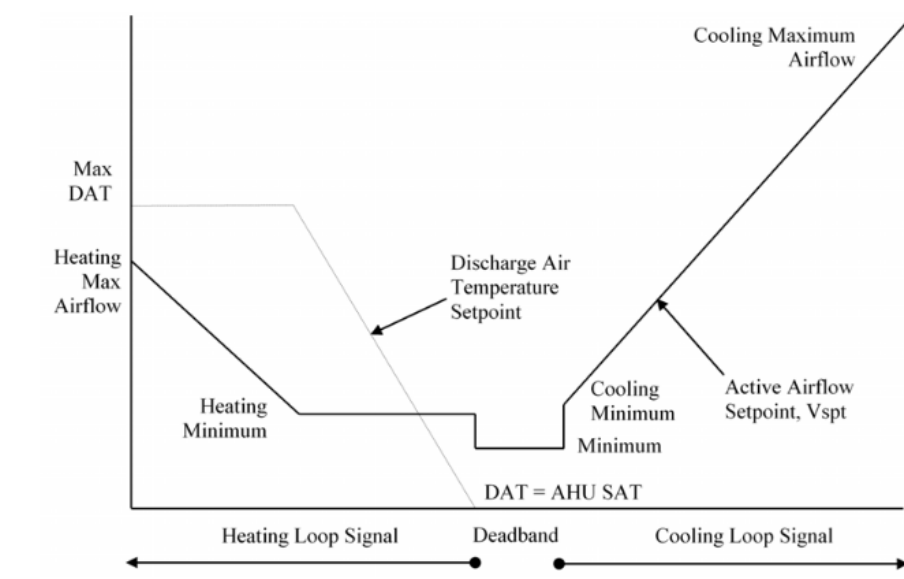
Cooling Maximum Airflow

Max DAT

Heating Max Airflow

Discharge Air Temperature Setpoint

Heating Minimum

Cooling Minimum

Minimum

Active Airflow Setpoint, Vspt

DAT = AHU SAT

Heating Loop Signal

Deadband

Cooling Loop Signal